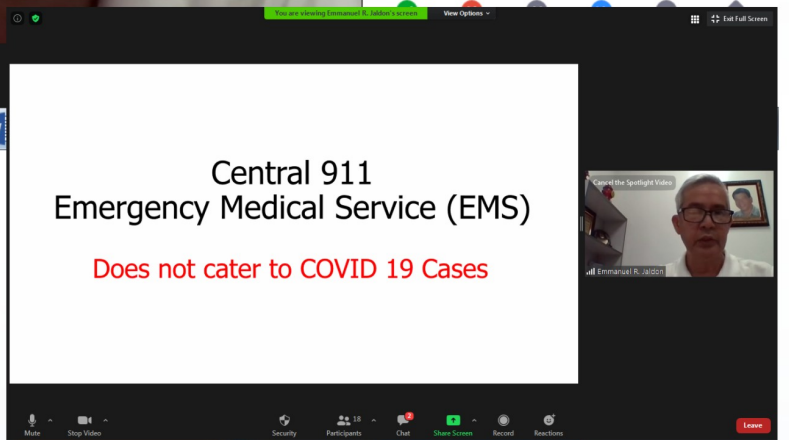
You are viewing Emmanuel R. Jaldon's screen

View Options

Exit Full Screen

Central 911
Emergency Medical Service (EMS)

Does not cater to COVID 19 Cases

Cancel the Spotlight Video

Emmanuel R. Jaldon

Mute

Stop Video

Security

18

Participants

2

Chat

Share Screen

Record

Reactions

Leave